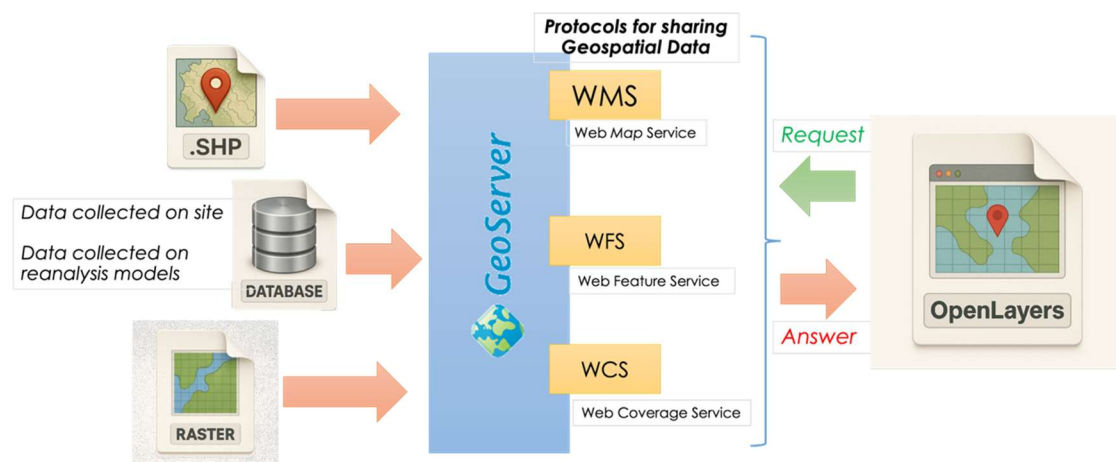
Protocols for sharing Geospatial Data

.SHP

Data collected on site

Data collected on reanalysis models

DATABASE

RASTER

GeoServer

WMS

Web Map Service

WFS

Web Feature Service

WCS

Web Coverage Service

Request

Answer

OpenLayers